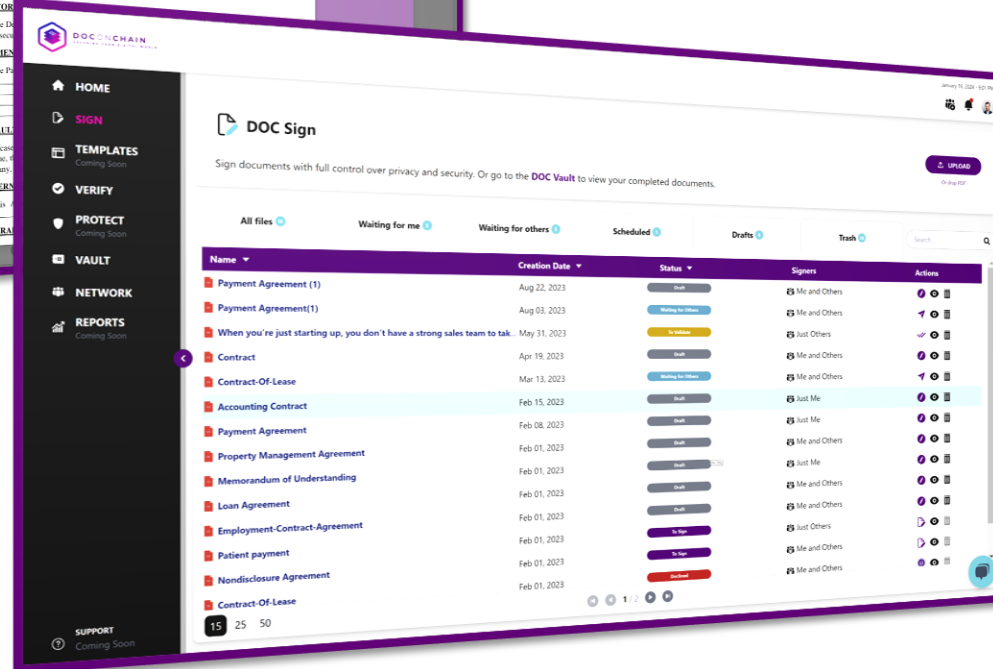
DOCONCHAIN

HOME
SIGN
TEMPLATES
Coming Soon
VERIFY
PROTECT
Coming Soon
VAULT
NETWORK
REPORTS
Coming Soon

SUPPORT
Coming Soon

DOC Sign

Sign documents with full control over privacy and security. Or go to the DOC Vault to view your completed documents.

UPLOAD
Or drag PDF

All files
Waiting for me
Waiting for others
Scheduled
Drafts
Trash
Search

| Name | Creation Date | Status | Signers | Actions |
|---|---|---|---|---|
| Payment Agreement (1) | Aug 22, 2023 | Draft | Me and Others | |
| Payment Agreement(1) | Aug 03, 2023 | Waiting for Others | Me and Others | |
| When you're just starting up, you don't have a strong sales team to tak... | May 31, 2023 | To Validate | Just Others | |
| Contract | Apr 19, 2023 | Draft | Me and Others | |
| Contract-Of-Lease | Mar 13, 2023 | Waiting for Others | Me and Others | |
| Accounting Contract | Feb 15, 2023 | Draft | Just Me | |
| Payment Agreement | Feb 08, 2023 | Draft | Just Me | |
| Property Management Agreement | Feb 01, 2023 | Draft | Me and Others | |
| Memorandum of Understanding | Feb 01, 2023 | Draft | Just Me | |
| Loan Agreement | Feb 01, 2023 | Draft | Me and Others | |
| Employment-Contract-Agreement | Feb 01, 2023 | Draft | Me and Others | |
| | Feb 01, 2023 | To Sign | Just Others | |
| Patient payment | Feb 01, 2023 | To Sign | Me and Others | |
| Nondisclosure Agreement | Feb 01, 2023 | Declined | Me and Others | |
| Contract-Of-Lease | Feb 01, 2023 | | | |

1 / 2

15 25 50